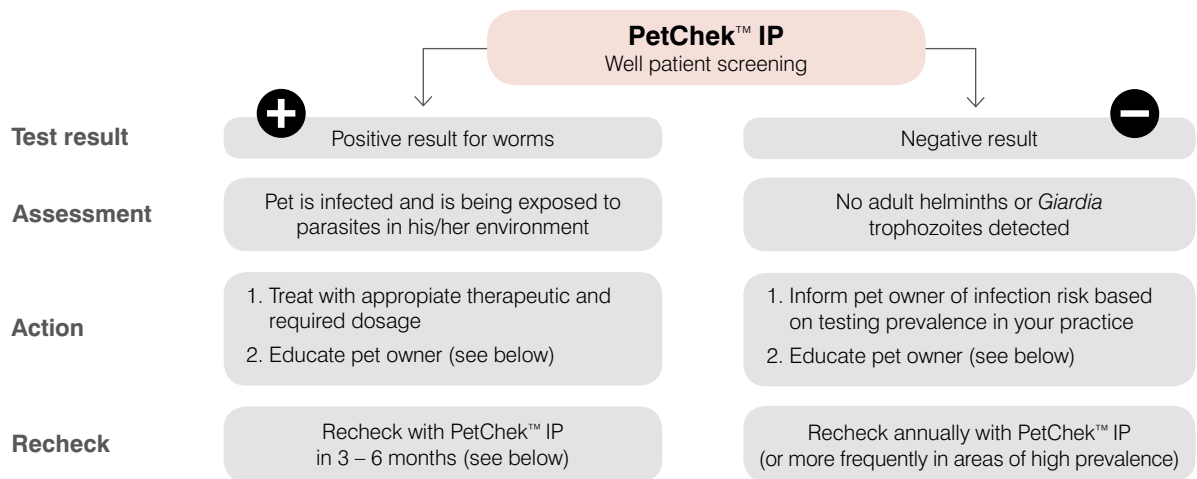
PetChek™ IP
Well patient screening

Test result

Positive result for worms

Negative result

Assessment

Pet is infected and is being exposed to parasites in his/her environment

No adult helminths or Giardia trophozoites detected

Action

1. Treat with appropiate therapeutic and required dosage
2. Educate pet owner (see below)

1. Inform pet owner of infection risk based on testing prevalence in your practice
2. Educate pet owner (see below)

Recheck

Recheck with PetChek™ IP in 3 – 6 months (see below)

Recheck annually with PetChek™ IP (or more frequently in areas of high prevalence)